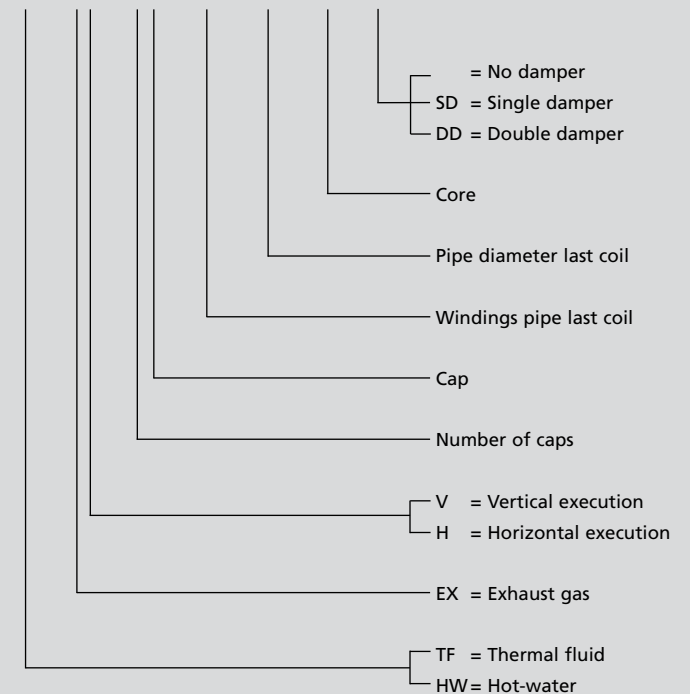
= No damper
SD = Single damper
DD = Double damper

Core

Pipe diameter last coil

Windings pipe last coil

Cap

Number of caps

V = Vertical execution
H = Horizontal execution

EX = Exhaust gas

TF = Thermal fluid
HW = Hot-water